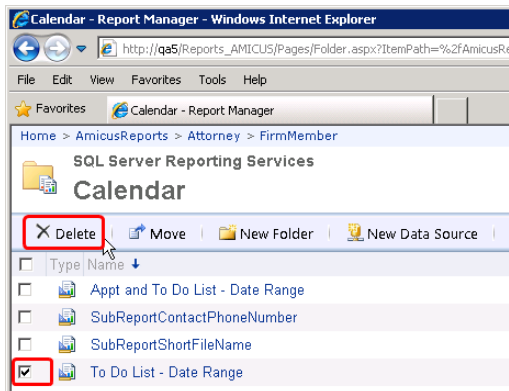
Calendar - Report Manager - Windows Internet Explorer

http://qa5/Reports_AMICUS/Pages/Folder.aspx?ItemPath=%2fAmicusRe

File Edit View Favorites Tools Help

Favorites Calendar - Report Manager

Home > AmicusReports > Attorney > FirmMember

SQL Server Reporting Services

Calendar

Delete | Move | New Folder | New Data Source

Type Name ↓

Appt and To Do List - Date Range

SubReportContactPhoneNumber

SubReportShortFileName

To Do List - Date Range